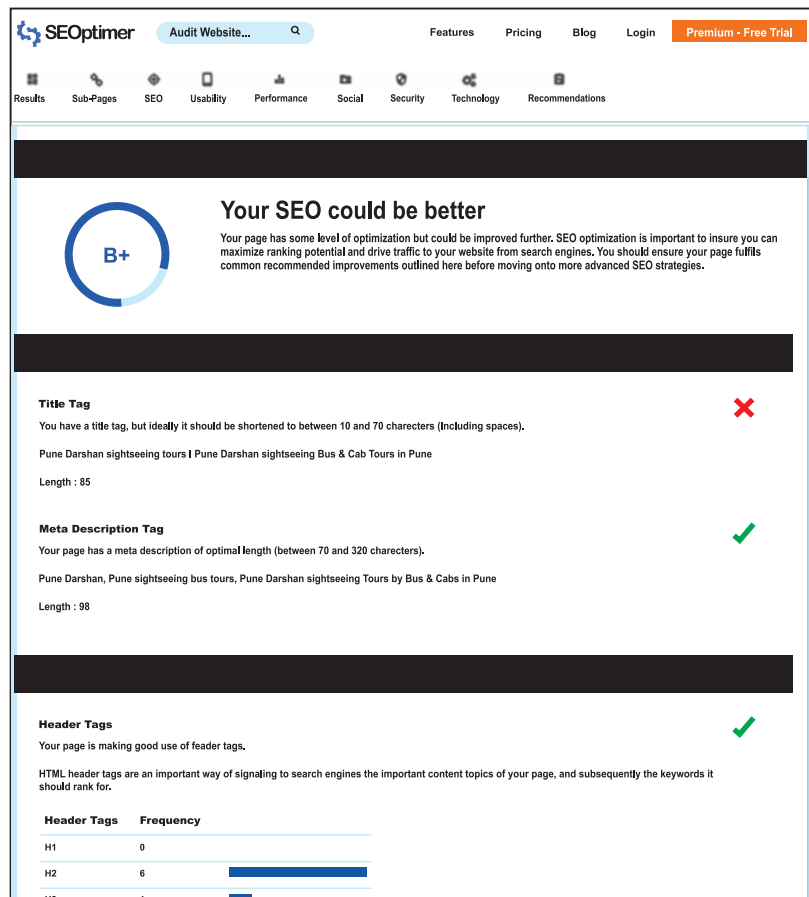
SEOptimer

Audit Website...

Features Pricing Blog Login Premium - Free Trial

Results Sub-Pages SEO Usability Performance Social Security Technology Recommendations

B+

Your SEO could be better

Your page has some level of optimization but could be improved further. SEO optimization is important to insure you can maximize ranking potential and drive traffic to your website from search engines. You should ensure your page fulfils common recommended improvements outlined here before moving onto more advanced SEO strategies.

Title Tag

You have a title tag, but ideally it should be shortened to between 10 and 70 charecters (including spaces).

Pune Darshan sightseeing tours I Pune Darshan sightseeing Bus & Cab Tours in Pune

Length : 85

Meta Description Tag

Your page has a meta description of optimal length (between 70 and 320 charecters).

Pune Darshan, Pune sightseeing bus tours, Pune Darshan sightseeing Tours by Bus & Cabs in Pune

Length : 98

Header Tags

Your page is making good use of feader tags.

HTML header tags are an important way of signaling to search engines the important content topics of your page, and subsequently the keywords it should rank for.

| Header Tags | Frequency |
|---|---|
| H1 | 0 |
| H2 | 6 |
| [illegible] | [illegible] |